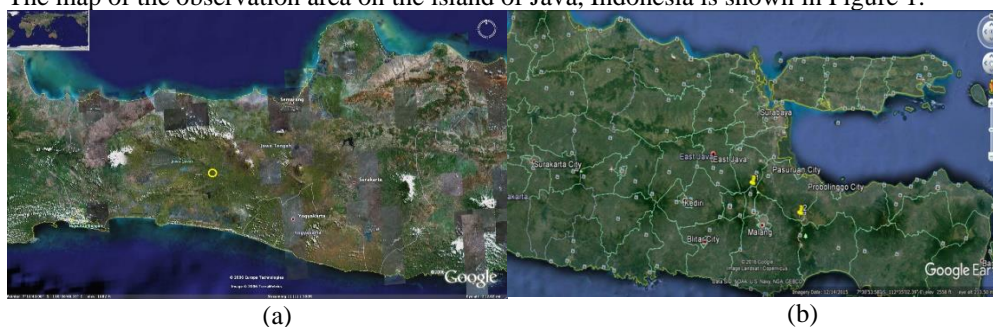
The map of the observation area on the island of Java, Indonesia is shown in Figure 1.

Semarang

Jawa Tengah

Jawa Barat

Surakarta

Yogyakarta

© 2006 Europa Technologies

Google

Surabaya

East Java

East Java

Surakarta City

Pasuruan City

Probolinggo City

Kediri

Blitar City

Malang

© 2016 Google

Google Ear

(a)

(b)